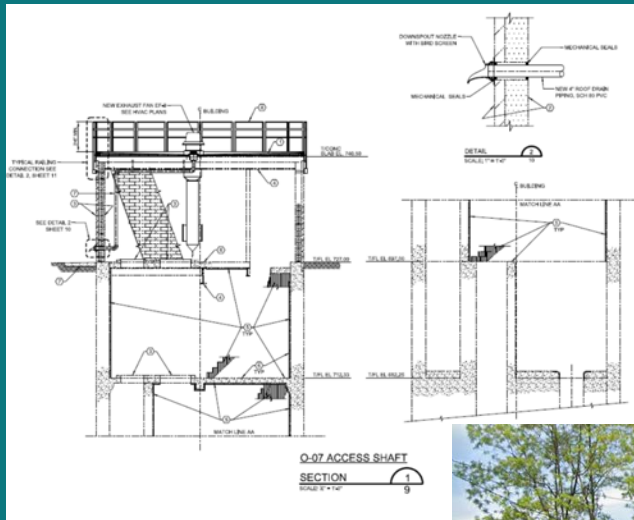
DOWNSPOUT NOZZLE WITH BIRD SCREEN

MECHANICAL SEALS

MECHANICAL SEALS

NEW 4" ROOF DRAIN PIPING, SCH 80 PVC

DETAIL
SCALE: 1" = 1'-0"
2
10

NEW EXHAUST FAN EF-# SEE HVAC PLANS

BUILDING

TYPICAL RAILING CONNECTION SEE DETAIL 3, SHEET 11

SEE DETAIL 2 SHEET 10

T/CONC SLAB EL. 746.00

T/FL EL. 727.00

T/FL EL. 712.00

TYP

TYP

MATCH LINE AA

BUILDING

MATCH LINE AA

TYP

T/FL EL. 687.00

T/FL EL. 652.25

O-07 ACCESS SHAFT

SECTION
SCALE: 1/8" = 1'-0"
1
9